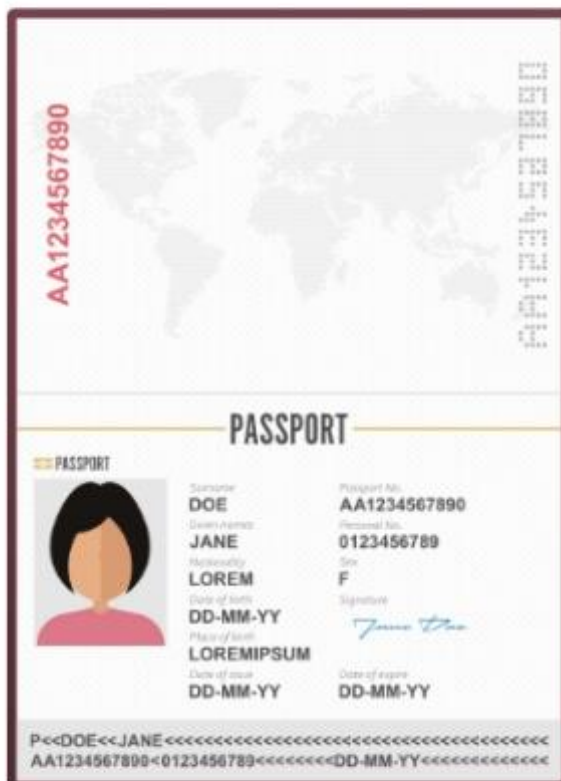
AA1234567890

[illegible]

PASSPORT

PASSPORT

Surname
DOE
Given names
JANE
Nationality
LOREM
Date of birth
DD-MM-YY
Place of birth
LOREMIPSUM
Date of issue
DD-MM-YY

Passport No.
AA1234567890
Personal No.
0123456789
Sex
F
Signature
Jane Doe
Date of expire
DD-MM-YY

P<<DOE<<JANE<<<<<<<<<<<<<<<<<<<<<<<<<<<<<<<<<<<<<<<<<<
AA1234567890<0123456789<<<<<<<<DD-MM-YY<<<<<<<<<<<<<